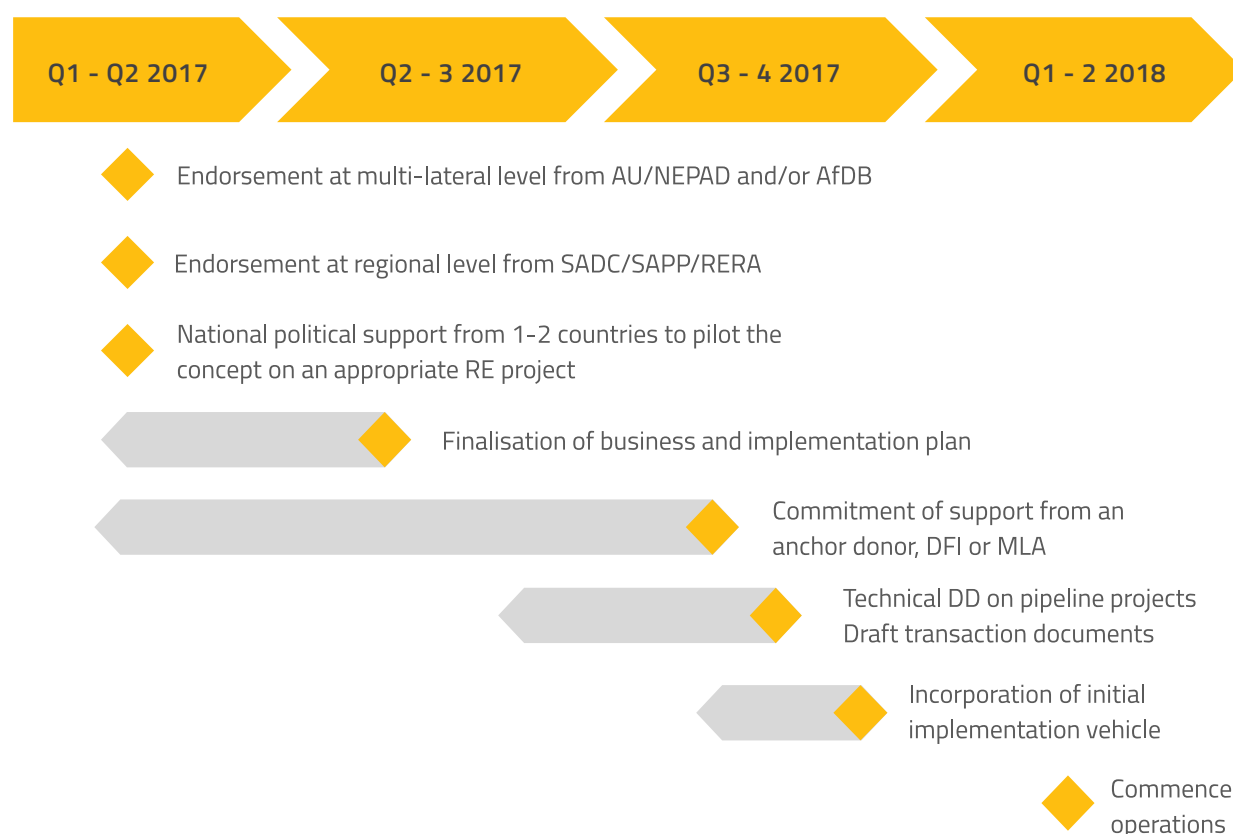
Q1 - Q2 2017

Q2 - 3 2017

Q3 - 4 2017

Q1 - 2 2018

Endorsement at multi-lateral level from AU/NEPAD and/or AfDB

Endorsement at regional level from SADC/SAPP/RERA

National political support from 1-2 countries to pilot the concept on an appropriate RE project

Finalisation of business and implementation plan

Commitment of support from an anchor donor, DFI or MLA

Technical DD on pipeline projects
Draft transaction documents

Incorporation of initial implementation vehicle

Commence operations